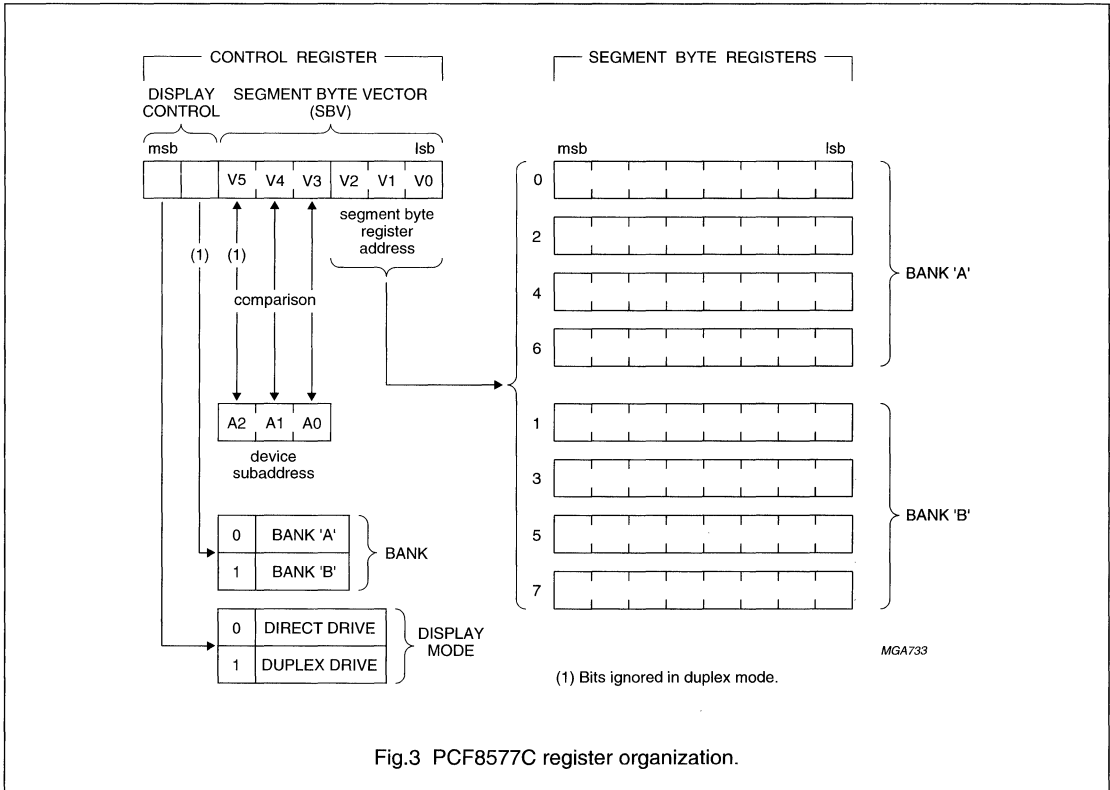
CONTROL REGISTER

DISPLAY CONTROL

SEGMENT BYTE VECTOR (SBV)

msb

lsb

V5 V4 V3 V2 V1 V0

segment byte register address

(1)

(1)

comparison

A2 A1 A0

device subaddress

| 0 | BANK 'A' |
|---|---|
| 1 | BANK 'B' |

BANK

| 0 | DIRECT DRIVE |
|---|---|
| 1 | DUPLEX DRIVE |

DISPLAY MODE

SEGMENT BYTE REGISTERS

msb

lsb

0

2

4

6

BANK 'A'

1

3

5

7

BANK 'B'

MGA733

(1) Bits ignored in duplex mode.

Fig.3 PCF8577C register organization.